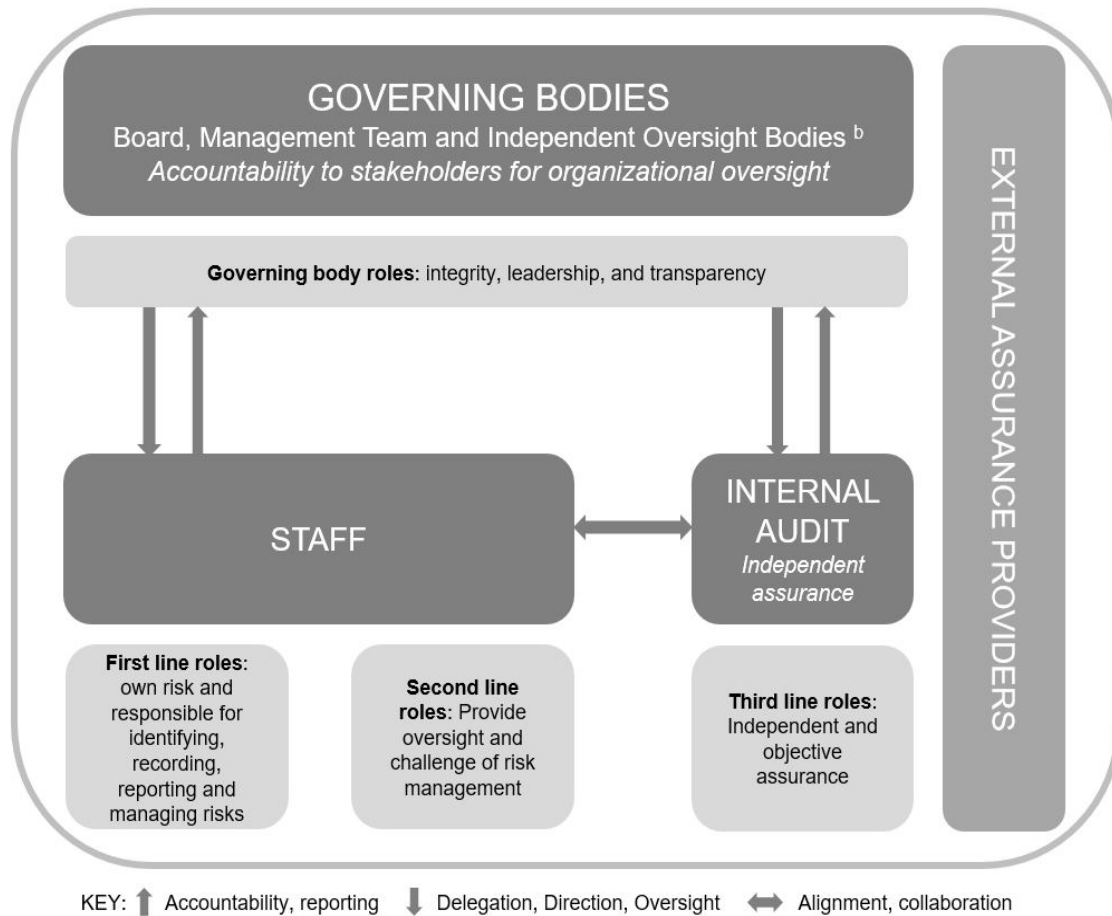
GOVERNING BODIES
Board, Management Team and Independent Oversight Bodies $^{b}$
*Accountability to stakeholders for organizational oversight*

**Governing body roles**: integrity, leadership, and transparency

STAFF

INTERNAL AUDIT
*Independent assurance*

**First line roles**: own risk and responsible for identifying, recording, reporting and managing risks

**Second line roles**: Provide oversight and challenge of risk management

**Third line roles**: Independent and objective assurance

EXTERNAL ASSURANCE PROVIDERS

KEY: Accountability, reporting Delegation, Direction, Oversight Alignment, collaboration